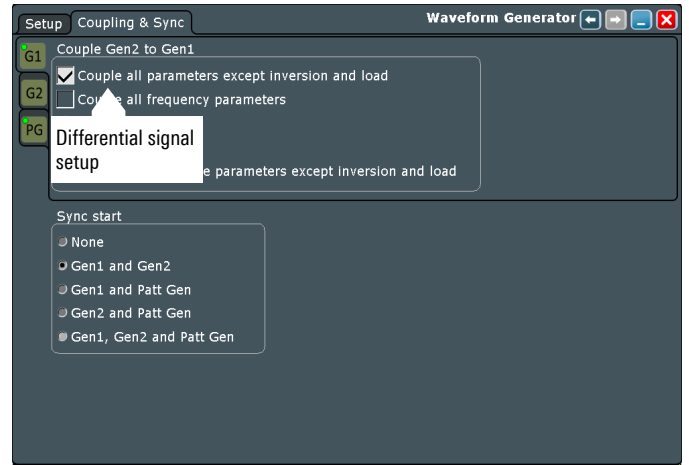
Setup Coupling & Sync

Waveform Generator

G1
G2
PG

Couple Gen2 to Gen1

Couple all parameters except inversion and load

Cou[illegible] all frequency parameters

Differential signal setup

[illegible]e parameters except inversion and load

Sync start

None

Gen1 and Gen2

Gen1 and Patt Gen

Gen2 and Patt Gen

Gen1, Gen2 and Patt Gen